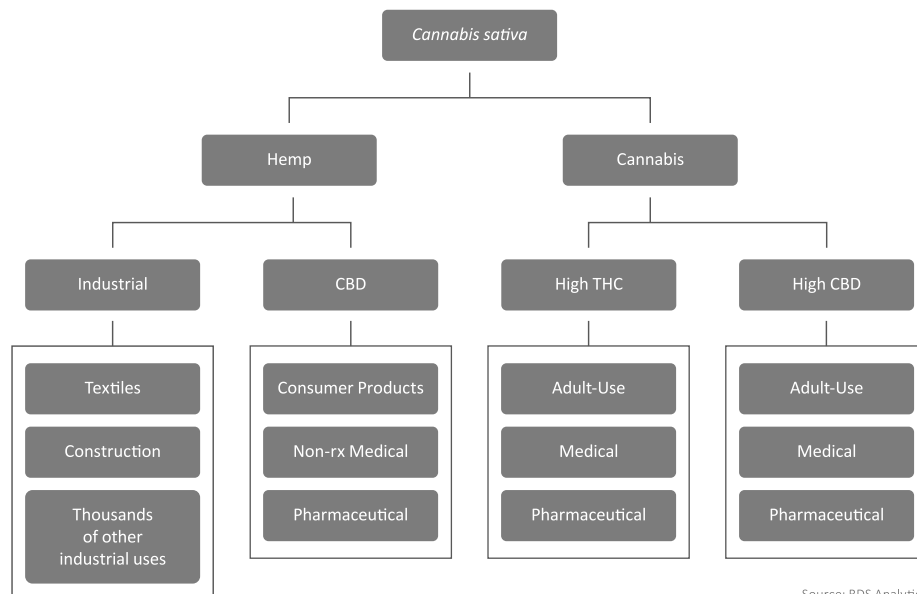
Cannabis sativa

Hemp

Cannabis

Industrial

CBD

High THC

High CBD

Textiles

Construction

Thousands of other industrial uses

Consumer Products

Non-rx Medical

Pharmaceutical

Adult-Use

Medical

Pharmaceutical

Adult-Use

Medical

Pharmaceutical

Source: BDS Analyti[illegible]